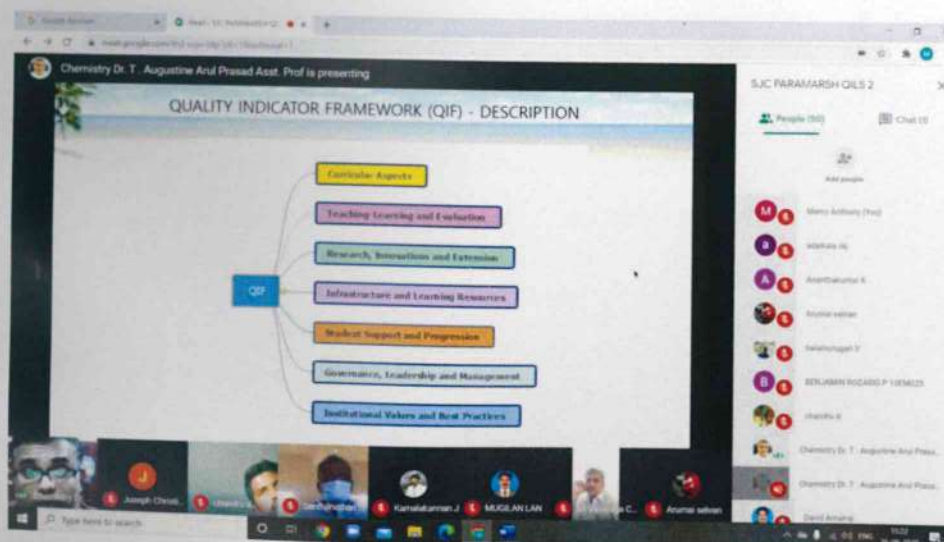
Chemistry Dr. T . Augustine Arul Prasad Asst. Prof is presenting

QUALITY INDICATOR FRAMEWORK (QIF) - DESCRIPTION

QIF

Curricular Aspects

Teaching-Learning and Evaluation

Research, Innovations and Extension

Infrastructure and Learning Resources

Student Support and Progression

Governance, Leadership and Management

Institutional Values and Best Practices

SJC PARAMARSH QILS 2

People (50)

Chat (0)

Add people

Merry Anthony (You)

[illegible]

Ananthakumar K

Arumai selvan

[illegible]

BENJAMIN ROZARIO P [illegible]

chandra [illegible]

Chemistry Dr. T . Augustine Arul Prasa...

Chemistry Dr. T . Augustine Arul Prasa...

David Amalraj

Joseph Christ...

Umarani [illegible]

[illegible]

Kamalakannan J

MUGILAN LAN

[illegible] C...

Arumai selvan

Type here to search